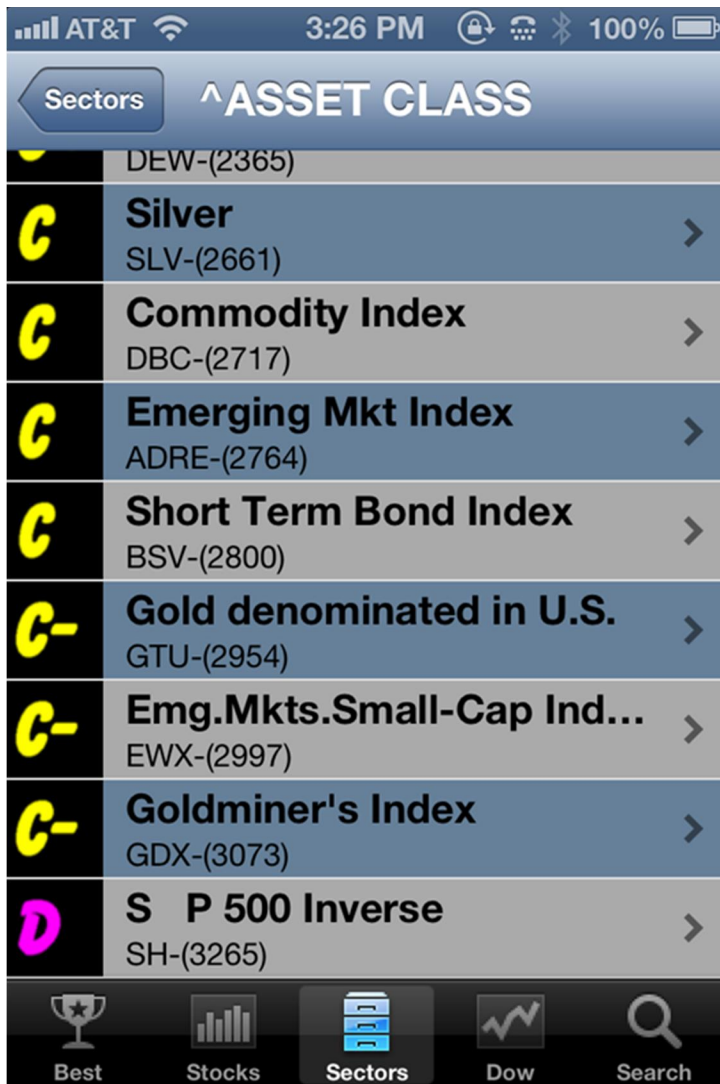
AT&T 3:26 PM 100%

Sectors ^ASSET CLASS

DEW-(2365)

C Silver
SLV-(2661)

C Commodity Index
DBC-(2717)

C Emerging Mkt Index
ADRE-(2764)

C Short Term Bond Index
BSV-(2800)

C- Gold denominated in U.S.
GTU-(2954)

C- Emg.Mkts.Small-Cap Ind...
EWX-(2997)

C- Goldminer's Index
GDX-(3073)

D S P 500 Inverse
SH-(3265)

Best Stocks Sectors Dow Search